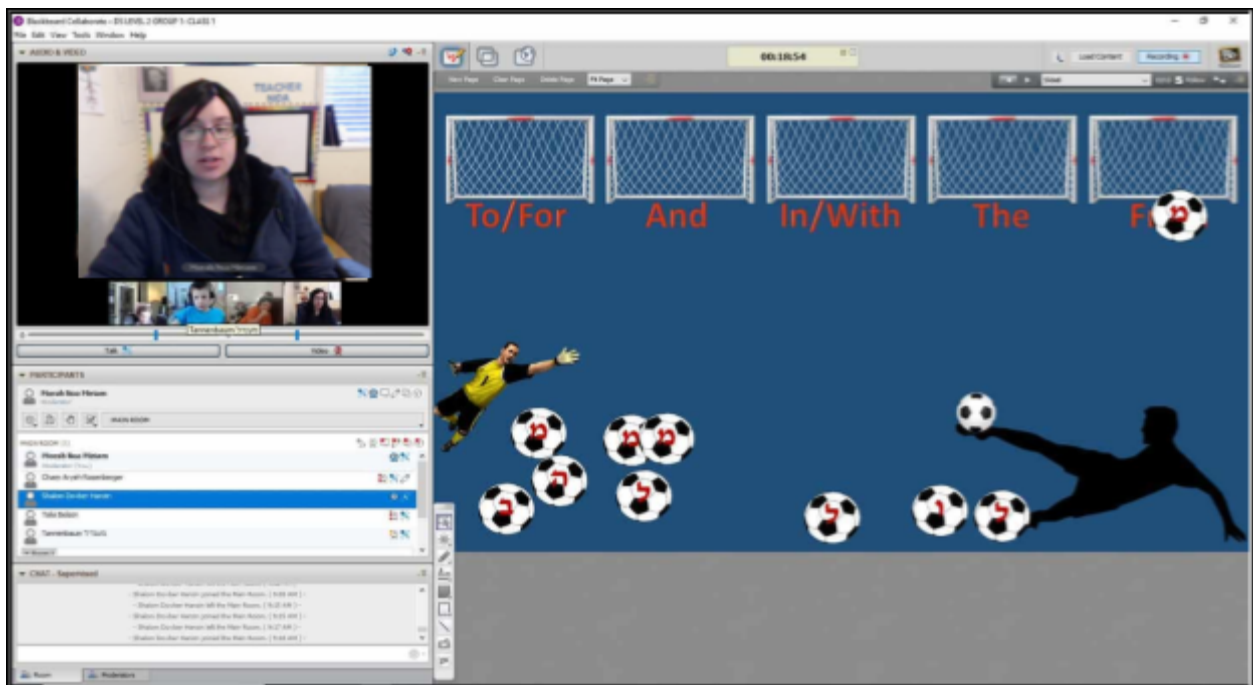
Blackboard Collaborate – ES LEVEL 2 GROUP 1 CLASS 1
File Edit View Tools Window Help
AUDIO & VIDEO
TEACHER
Tannenbaum Yrsum
Talk
Video
PARTICIPANTS
Meirah Bou Miriam
Moderator
MAIN ROOM
MAIN ROOM
Meirah Bou Miriam
Chaim Aryeh Rosenberger
Shalom Dovber Haroni
Yehi Belain
Tannenbaum Y'Saris
CHAT - Supervised
- Shalom Dovber Haroni joined the Main Room. [9:08 AM] -
- Shalom Dovber Haroni left the Main Room. [9:21 AM] -
- Shalom Dovber Haroni joined the Main Room. [9:25 AM] -
- Shalom Dovber Haroni left the Main Room. [9:27 AM] -
- Shalom Dovber Haroni joined the Main Room. [9:44 AM] -
Room
Moderators
00:18:54
Load Content
Recording
New Page
Clear Page
Delete Page
Fit Page
To/For
And
In/With
The
Fr
מ
מ
מ
מ
ה
ב
ל
ל
ו
ל